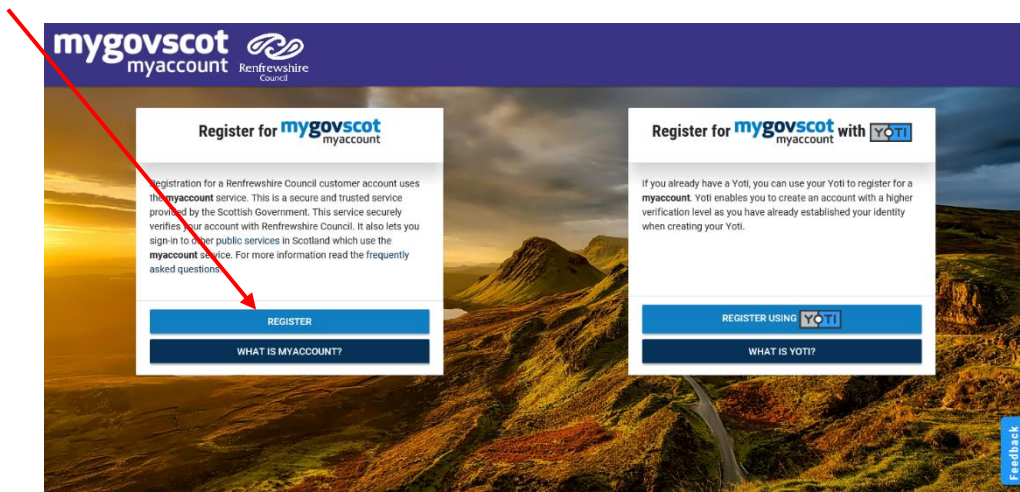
mygovscot myaccount Renfrewshire Council

Register for mygovscot myaccount

Registration for a Renfrewshire Council customer account uses the myaccount service. This is a secure and trusted service provided by the Scottish Government. This service securely verifies your account with Renfrewshire Council. It also lets you sign-in to other public services in Scotland which use the myaccount service. For more information read the frequently asked questions.

REGISTER

WHAT IS MYACCOUNT?

Register for mygovscot myaccount with YOTI

If you already have a Yoti, you can use your Yoti to register for a myaccount. Yoti enables you to create an account with a higher verification level as you have already established your identity when creating your Yoti.

REGISTER USING YOTI

WHAT IS YOTI?

Feedback